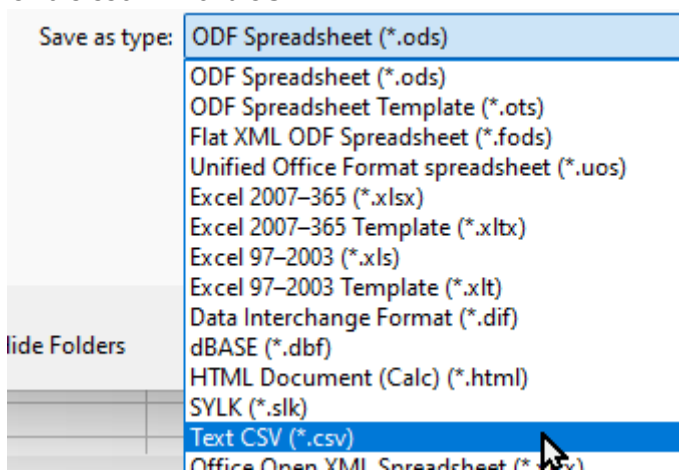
Save as type: ODF Spreadsheet (*.ods)

ODF Spreadsheet (*.ods)
ODF Spreadsheet Template (*.ots)
Flat XML ODF Spreadsheet (*.fods)
Unified Office Format spreadsheet (*.uos)
Excel 2007–365 (*.xlsx)
Excel 2007–365 Template (*.xltx)
Excel 97–2003 (*.xls)
Excel 97–2003 Template (*.xlt)
Data Interchange Format (*.dif)
dBASE (*.dbf)
HTML Document (Calc) (*.html)
SYLK (*.slk)
Text CSV (*.csv)
Office Open XML Spreadsheet (*.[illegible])

lide Folders